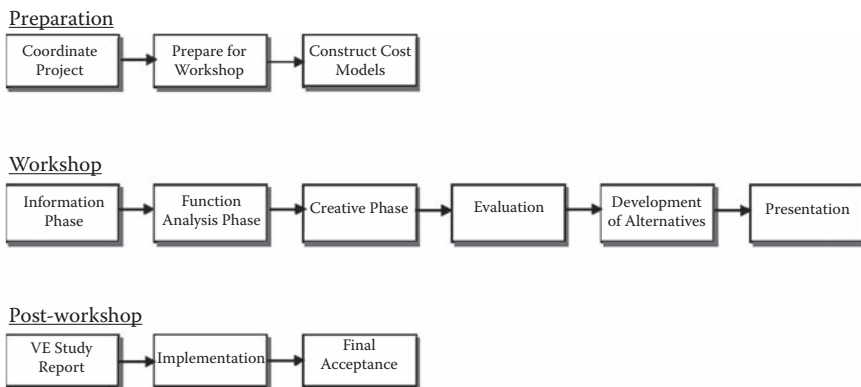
Preparation

Coordinate Project

Prepare for Workshop

Construct Cost Models

Workshop

Information Phase

Function Analysis Phase

Creative Phase

Evaluation

Development of Alternatives

Presentation

Post-workshop

VE Study Report

Implementation

Final Acceptance